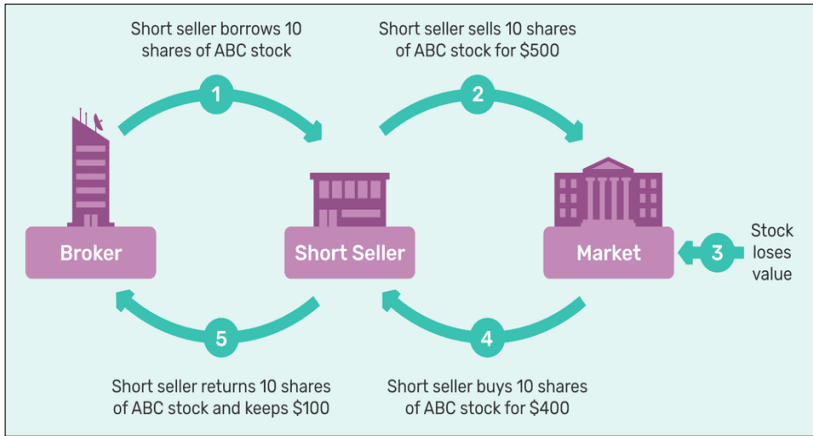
Short seller borrows 10 shares of ABC stock

1

Short seller sells 10 shares of ABC stock for $500

2

Broker

Short Seller

Market

3

Stock loses value

5

4

Short seller returns 10 shares of ABC stock and keeps $100

Short seller buys 10 shares of ABC stock for $400